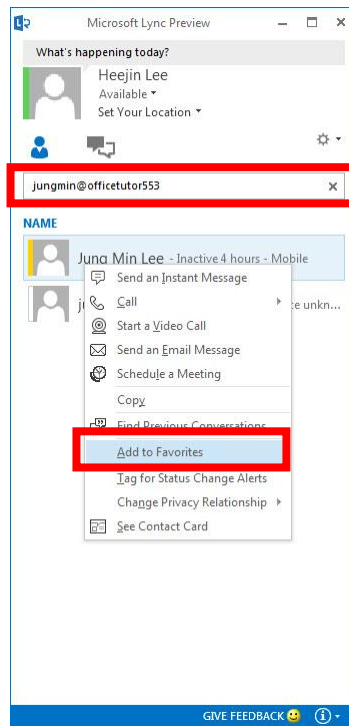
Microsoft Lync Preview

What's happening today?

Heejin Lee

Available

Set Your Location

jungmin@officetutor553

NAME

Jung Min Lee - Inactive 4 hours - Mobile

ju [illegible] e unkn...

Send an Instant Message

Call

Start a Video Call

Send an Email Message

Schedule a Meeting

Copy

Find Previous Conversations

Add to Favorites

Tag for Status Change Alerts

Change Privacy Relationship

See Contact Card

GIVE FEEDBACK